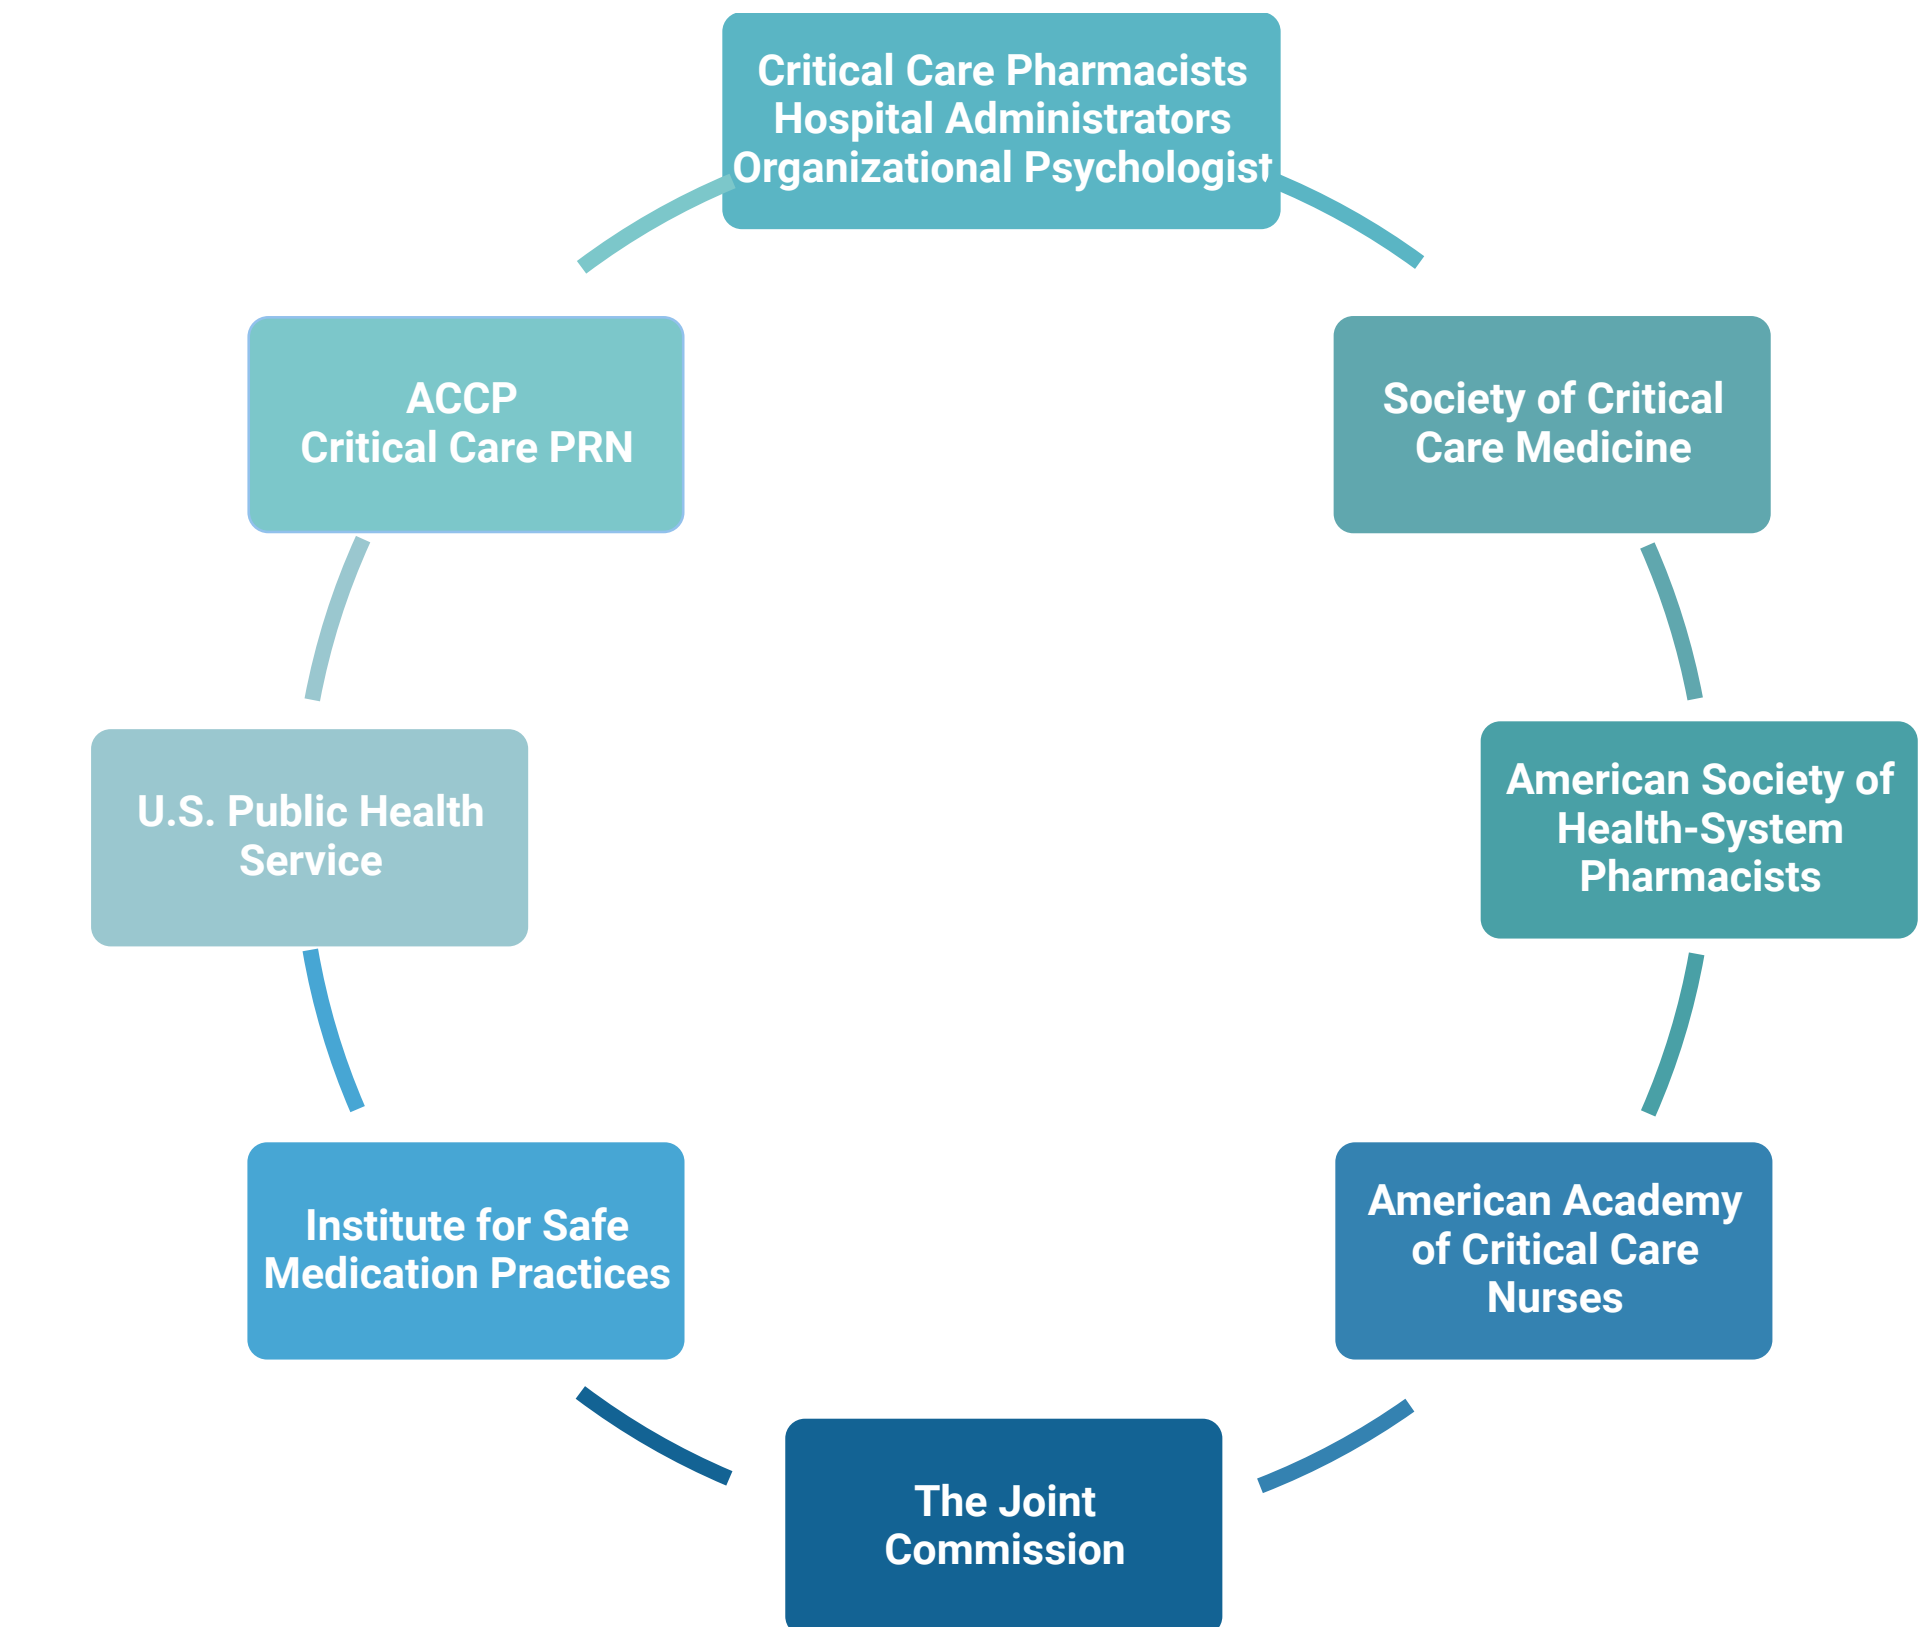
Critical Care Pharmacists
Hospital Administrators
Organizational Psychologist

Society of Critical Care Medicine

American Society of Health-System Pharmacists

American Academy of Critical Care Nurses

The Joint Commission

Institute for Safe Medication Practices

U.S. Public Health Service

ACCP
Critical Care PRN